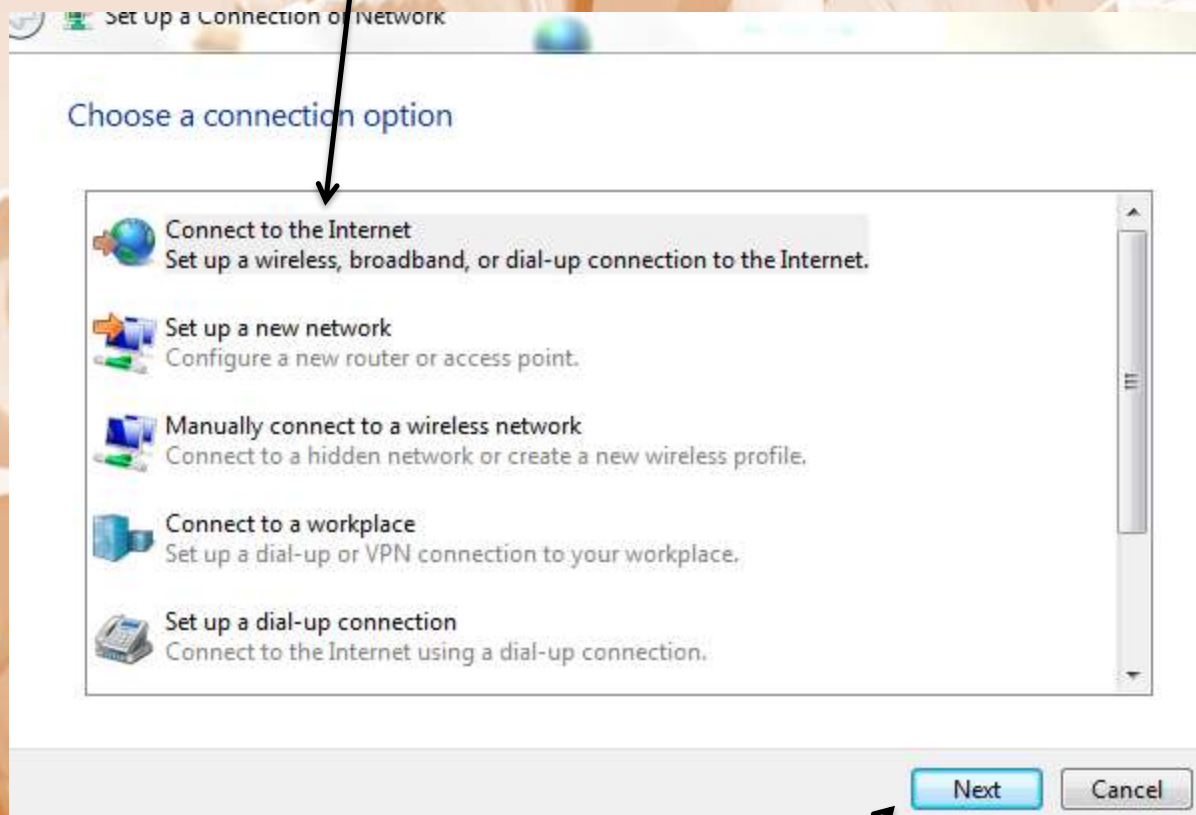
Set Up a Connection or Network

Choose a connection option

Connect to the Internet
Set up a wireless, broadband, or dial-up connection to the Internet.

Set up a new network
Configure a new router or access point.

Manually connect to a wireless network
Connect to a hidden network or create a new wireless profile.

Connect to a workplace
Set up a dial-up or VPN connection to your workplace.

Set up a dial-up connection
Connect to the Internet using a dial-up connection.

Next Cancel